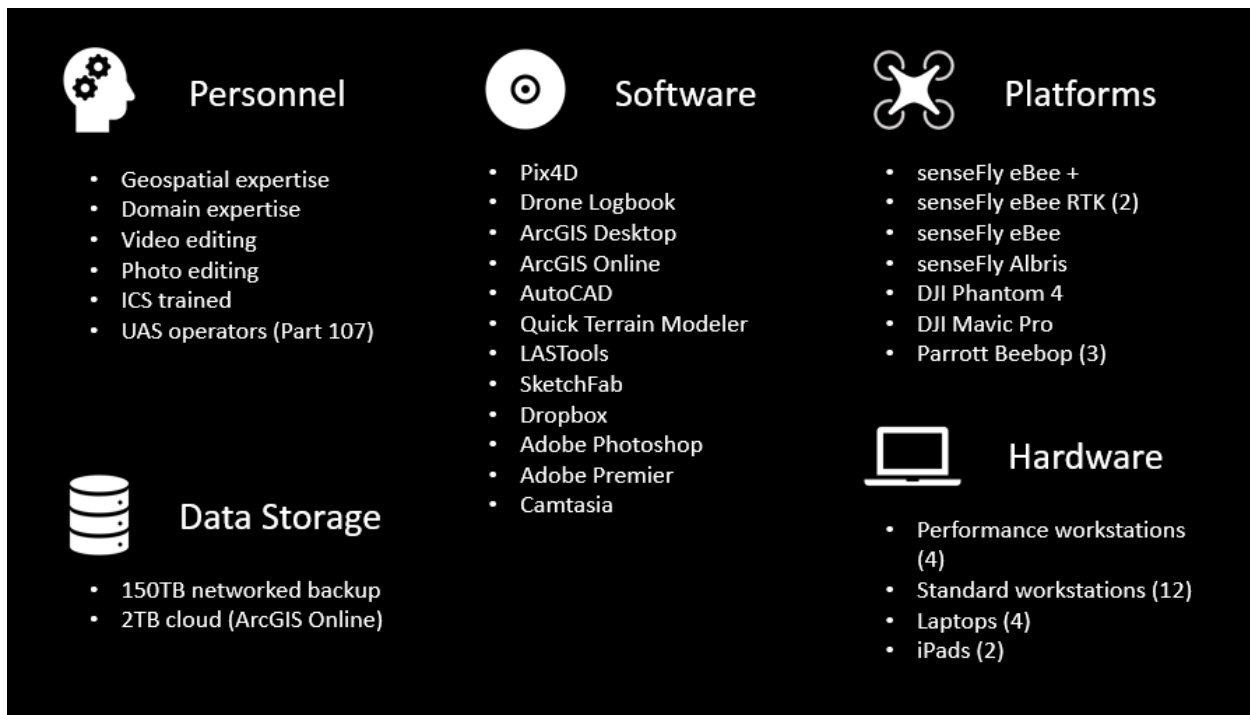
Personnel

- Geospatial expertise
- Domain expertise
- Video editing
- Photo editing
- ICS trained
- UAS operators (Part 107)

Data Storage

- 150TB networked backup
- 2TB cloud (ArcGIS Online)

Software

- Pix4D
- Drone Logbook
- ArcGIS Desktop
- ArcGIS Online
- AutoCAD
- Quick Terrain Modeler
- LASTools
- SketchFab
- Dropbox
- Adobe Photoshop
- Adobe Premier
- Camtasia

Platforms

- senseFly eBee +
- senseFly eBee RTK (2)
- senseFly eBee
- senseFly Albris
- DJI Phantom 4
- DJI Mavic Pro
- Parrott Beebop (3)

Hardware

- Performance workstations (4)
- Standard workstations (12)
- Laptops (4)
- iPads (2)